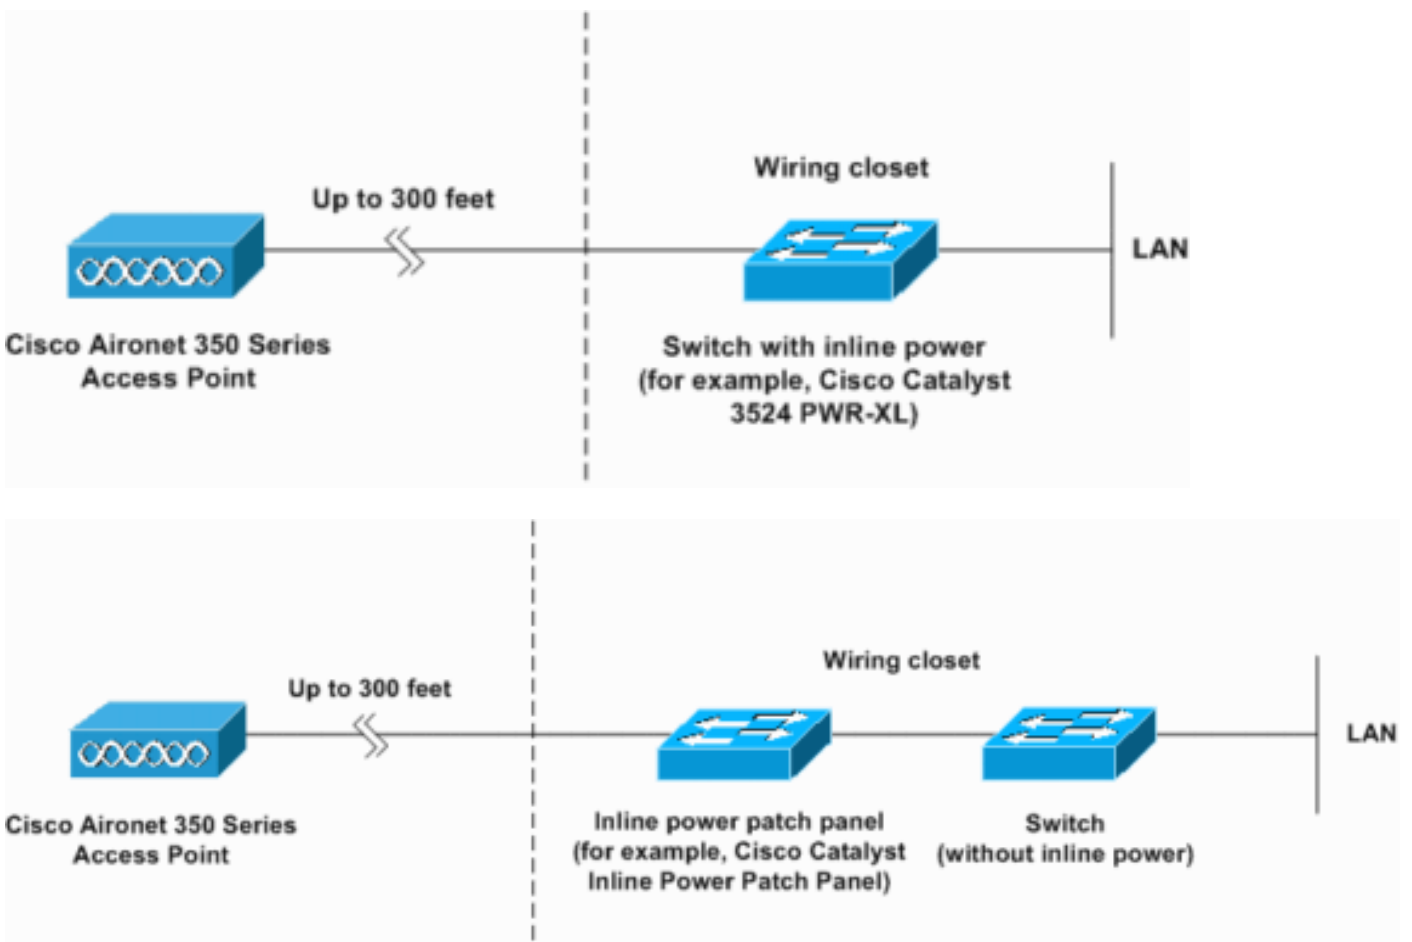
Wiring closet

Up to 300 feet

LAN

Cisco Aironet 350 Series Access Point

Switch with inline power (for example, Cisco Catalyst 3524 PWR-XL)

Wiring closet

Up to 300 feet

LAN

Cisco Aironet 350 Series Access Point

Inline power patch panel (for example, Cisco Catalyst Inline Power Patch Panel)

Switch (without inline power)